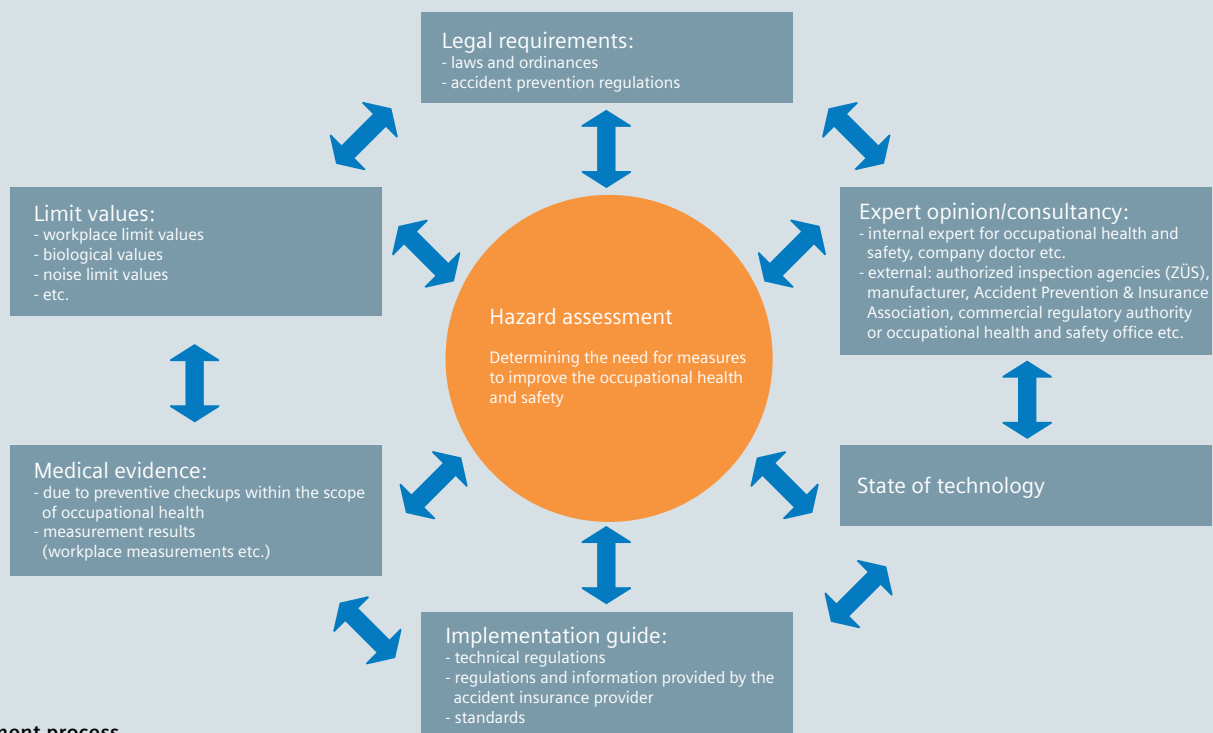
Legal requirements:
- laws and ordinances
- accident prevention regulations

Limit values:
- workplace limit values
- biological values
- noise limit values
- etc.

Expert opinion/consultancy:
- internal expert for occupational health and safety, company doctor etc.
- external: authorized inspection agencies (ZÜS), manufacturer, Accident Prevention & Insurance Association, commercial regulatory authority or occupational health and safety office etc.

Hazard assessment

Determining the need for measures to improve the occupational health and safety

State of technology

Medical evidence:
- due to preventive checkups within the scope of occupational health
- measurement results (workplace measurements etc.)

Implementation guide:
- technical regulations
- regulations and information provided by the accident insurance provider
- standards

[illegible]ment process